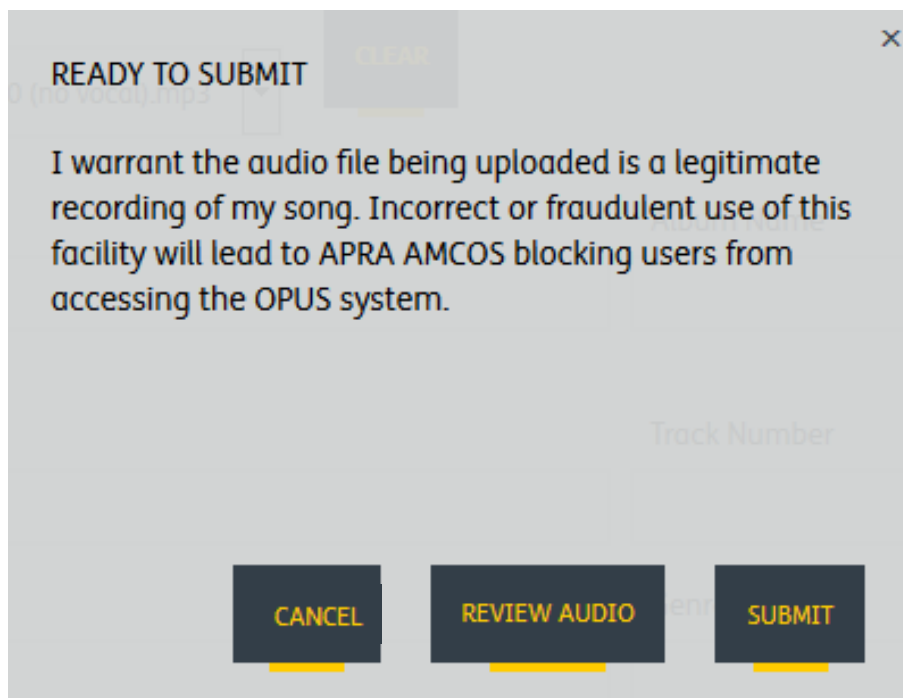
×
CLEAR
0 (no vocal).mp3

READY TO SUBMIT

I warrant the audio file being uploaded is a legitimate recording of my song. Incorrect or fraudulent use of this facility will lead to APRA AMCOS blocking users from accessing the OPUS system.

Album Name

Track Number

CANCEL
REVIEW AUDIO
SUBMIT